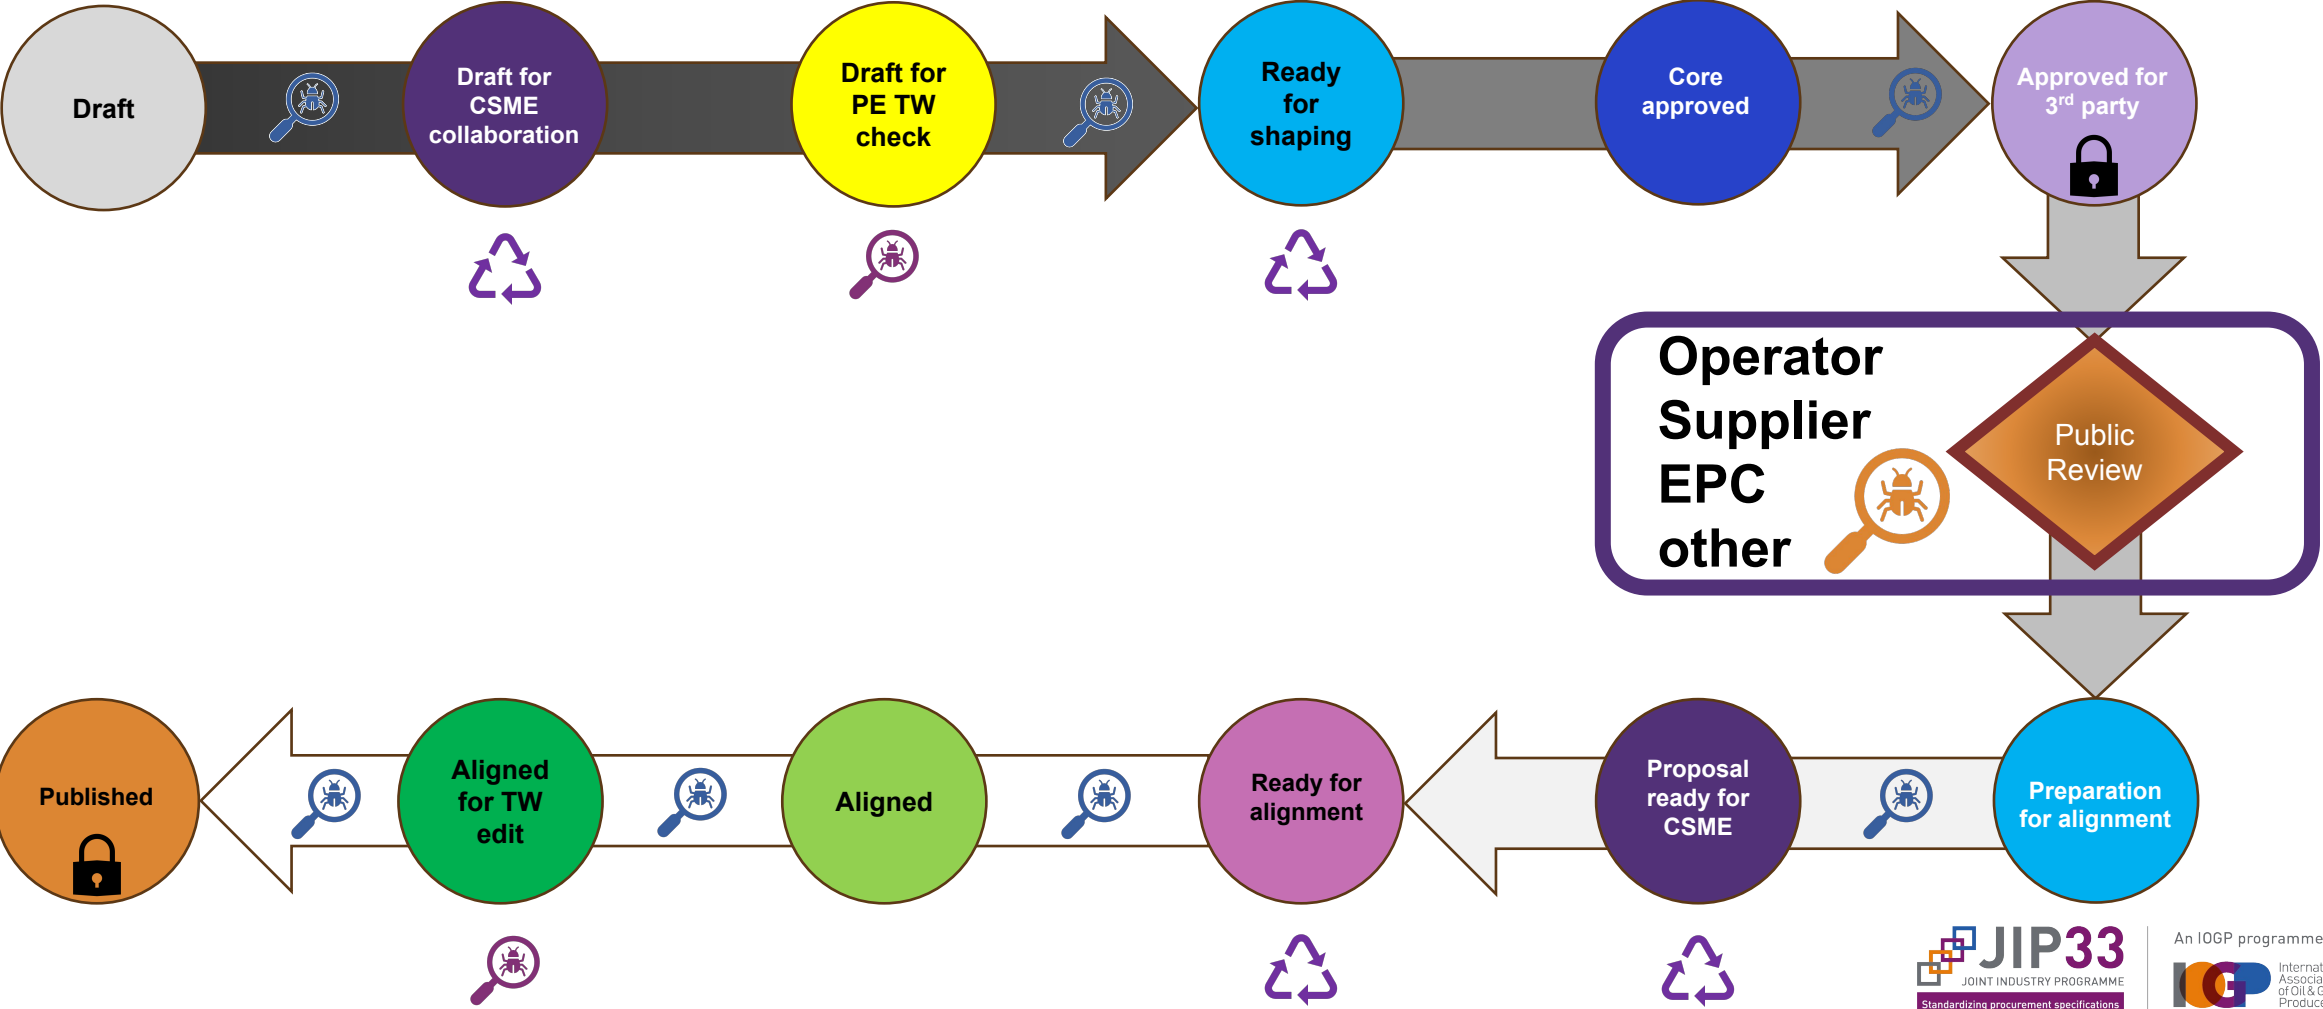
Draft

Draft for CSME collaboration

Draft for PE TW check

Ready for shaping

Core approved

Approved for 3rd party

Operator
Supplier
EPC
other

Public Review

Preparation for alignment

Proposal ready for CSME

Ready for alignment

Aligned

Aligned for TW edit

Published

JIP33
JOINT INDUSTRY PROGRAMME
Standardizing procurement specifications

An IOGP programme
IOGP
Internat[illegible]
Associa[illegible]
of Oil & G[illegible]
Produce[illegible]